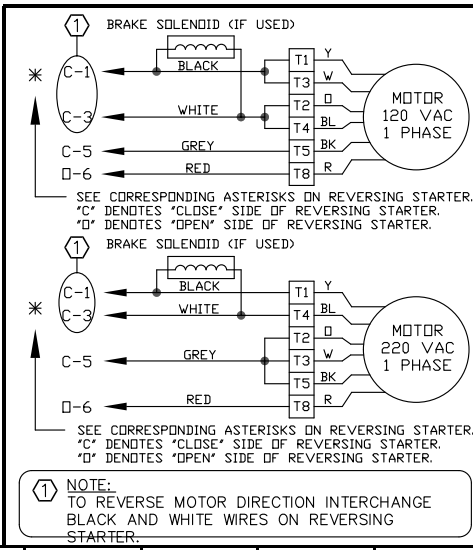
1 BRAKE SOLENOID (IF USED)

* C-1 BLACK T1 Y
C-3 T3 W
WHITE T2 O MOTOR 120 VAC 1 PHASE
T4 BL
C-5 GREY T5 BK
O-6 RED T8 R

SEE CORRESPONDING ASTERISKS ON REVERSING STARTER. "C" DENOTES "CLOSE" SIDE OF REVERSING STARTER. "O" DENOTES "OPEN" SIDE OF REVERSING STARTER.

1 BRAKE SOLENOID (IF USED)

* C-1 BLACK T1 Y
C-3 WHITE T4 BL
T2 O MOTOR 220 VAC 1 PHASE
C-5 GREY T3 W
T5 BK
O-6 RED T8 R

SEE CORRESPONDING ASTERISKS ON REVERSING STARTER. "C" DENOTES "CLOSE" SIDE OF REVERSING STARTER. "O" DENOTES "OPEN" SIDE OF REVERSING STARTER.

1 NOTE:
TO REVERSE MOTOR DIRECTION INTERCHANGE BLACK AND WHITE WIRES ON REVERSING STARTER.